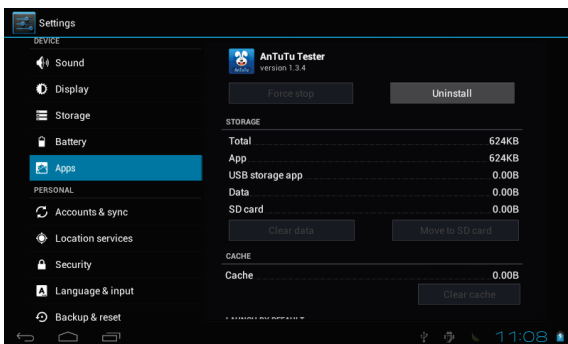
Settings

DEVICE

Sound

Display

Storage

Battery

Apps

PERSONAL

Accounts & sync

Location services

Security

Language & input

Backup & reset

AnTuTu Tester
version 1.3.4

AnTuTu

Force stop

Uninstall

STORAGE

| | |
|---|---|
| Total | 624KB |
| App | 624KB |
| USB storage app | 0.00B |
| Data | 0.00B |
| SD card | 0.00B |

Clear data

Move to SD card

CACHE

Cache 0.00B

Clear cache

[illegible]

11:08